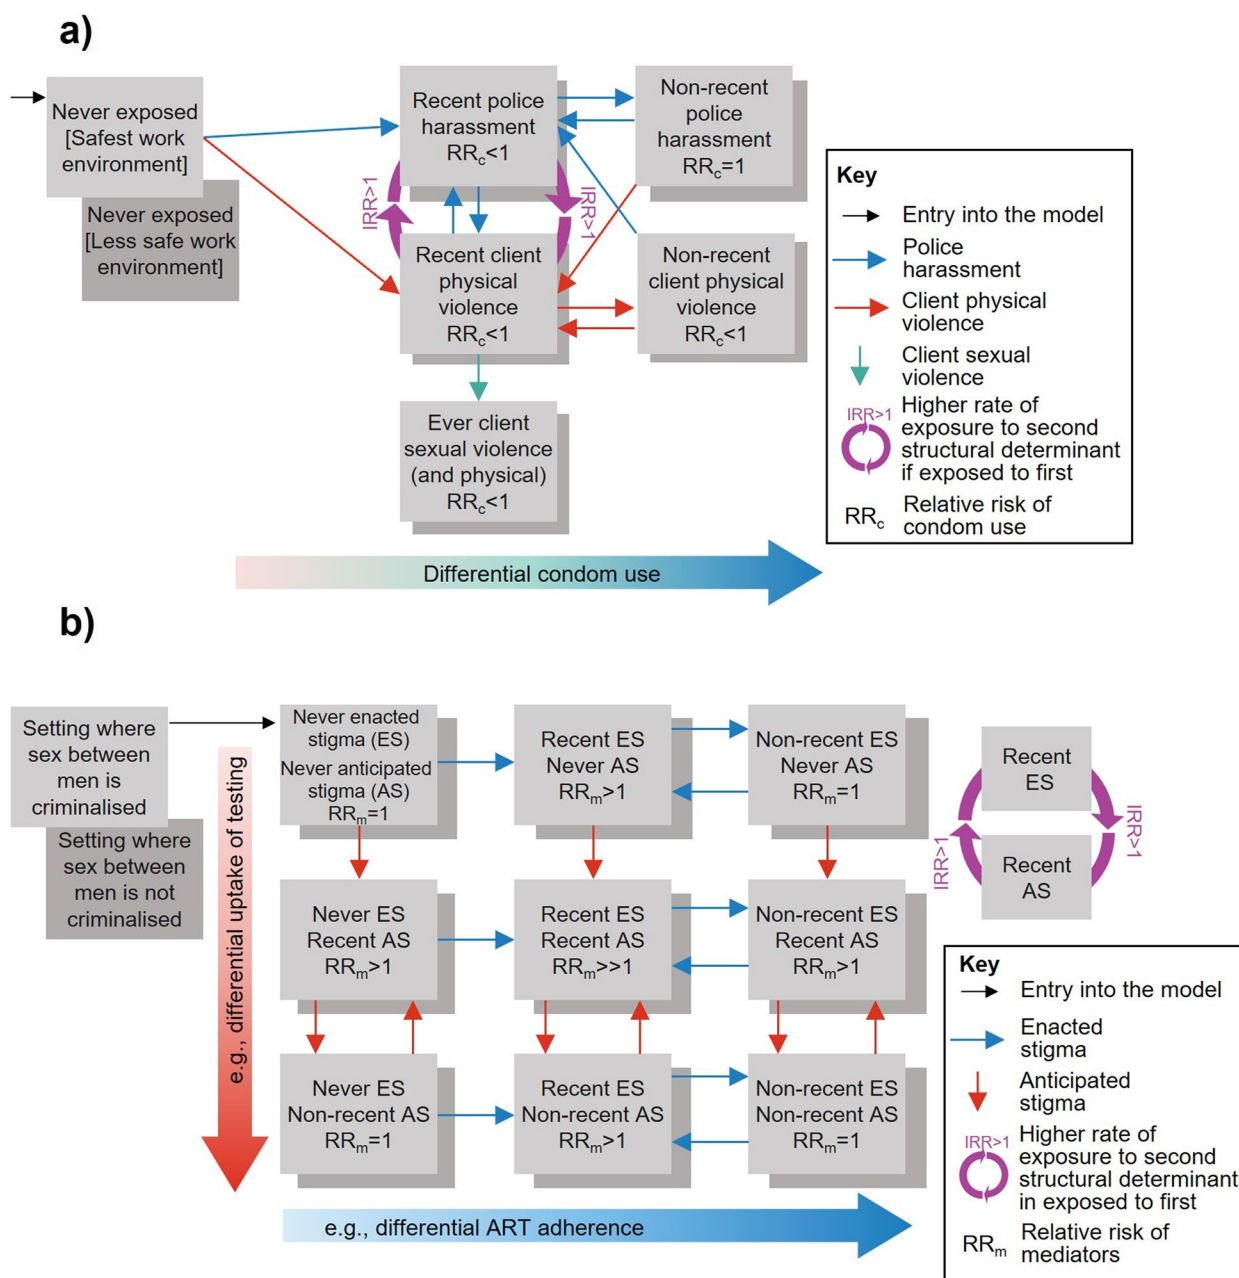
a)

Never exposed [Safest work environment]

Never exposed [Less safe work environment]

Recent police harassment $RR_c<1$

Non-recent police harassment $RR_c=1$

IRR>1

IRR>1

Recent client physical violence $RR_c<1$

Non-recent client physical violence $RR_c<1$

Ever client sexual violence (and physical) $RR_c<1$

Key
Entry into the model
Police harassment
Client physical violence
Client sexual violence
IRR>1 Higher rate of exposure to second structural determinant if exposed to first
$RR_c$ Relative risk of condom use

Differential condom use

b)

Setting where sex between men is criminalised

Setting where sex between men is not criminalised

e.g., differential uptake of testing

Never enacted stigma (ES) Never anticipated stigma (AS) $RR_m=1$

Recent ES Never AS $RR_m>1$

Non-recent ES Never AS $RR_m=1$

Recent ES

Recent AS

IRR>1

IRR>1

Never ES Recent AS $RR_m>1$

Recent ES Recent AS $RR_m>>1$

Non-recent ES Recent AS $RR_m>1$

Never ES Non-recent AS $RR_m=1$

Recent ES Non-recent AS $RR_m>1$

Non-recent ES Non-recent AS $RR_m=1$

Key
Entry into the model
Enacted stigma
Anticipated stigma
IRR>1 Higher rate of exposure to second structural determinant in exposed to first
$RR_m$ Relative risk of mediators

e.g., differential ART adherence